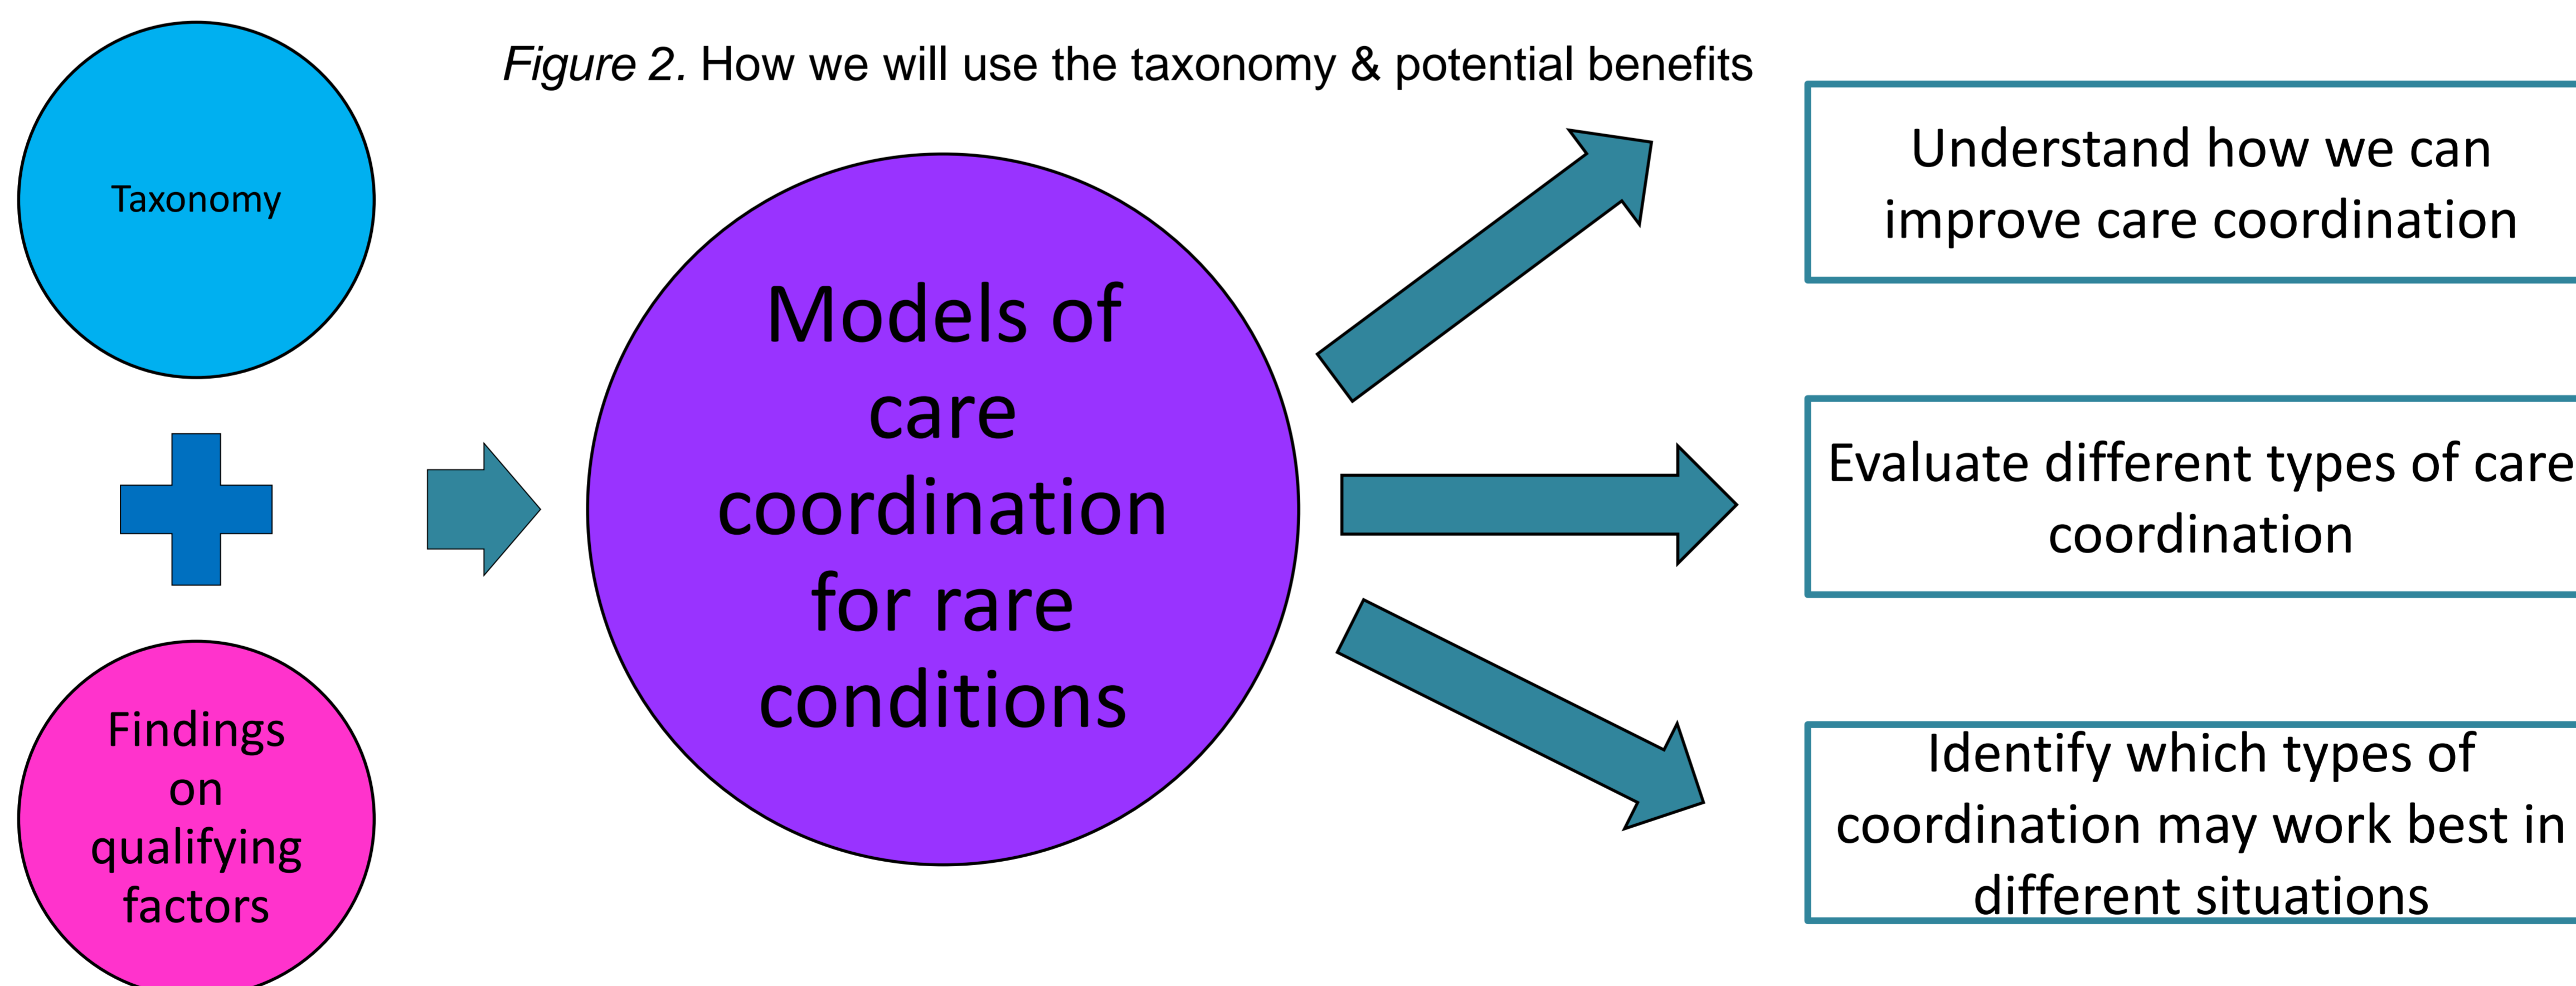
Figure 2. How we will use the taxonomy & potential benefits

Taxonomy

Findings on qualifying factors

Models of care coordination for rare conditions

Understand how we can improve care coordination

Evaluate different types of care coordination

Identify which types of coordination may work best in different situations